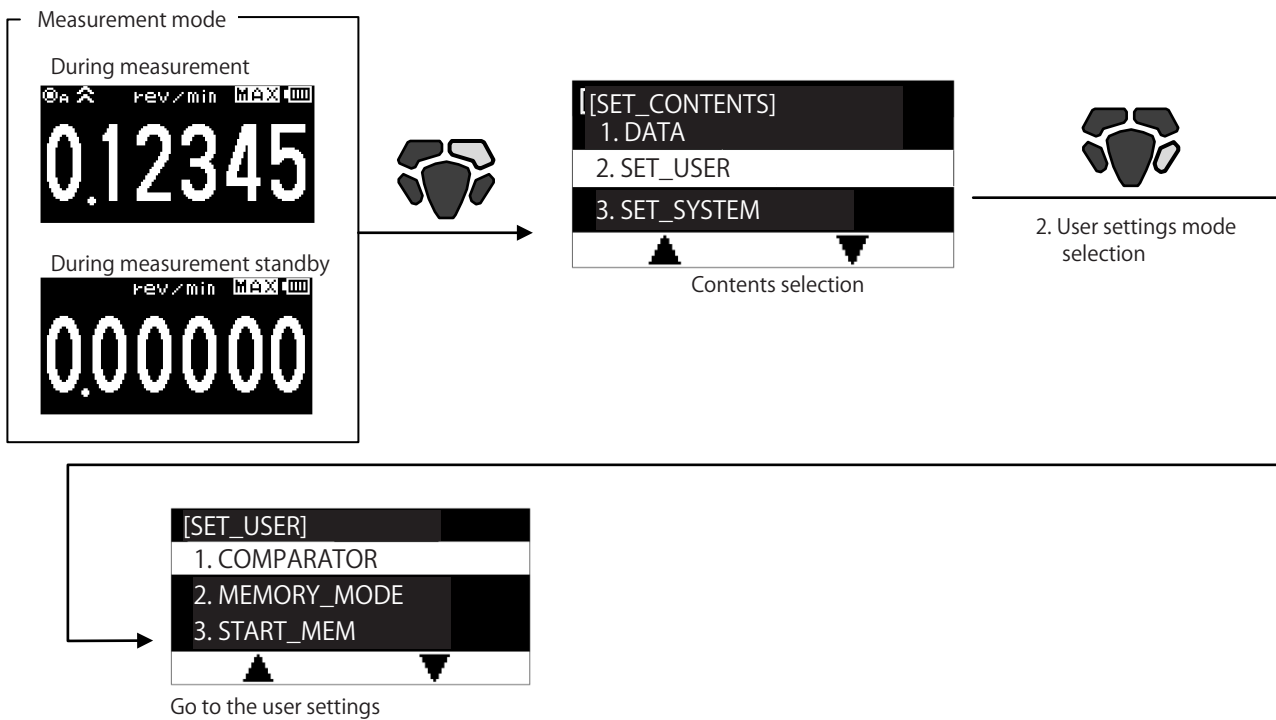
Measurement mode

During measurement

rev/min MAX

0.12345

During measurement standby

rev/min MAX

0.00000

[SET_CONTENTS]
1. DATA
2. SET_USER
3. SET_SYSTEM
▲ ▼

Contents selection

2. User settings mode selection

[SET_USER]
1. COMPARATOR
2. MEMORY_MODE
3. START_MEM
▲ ▼

Go to the user settings